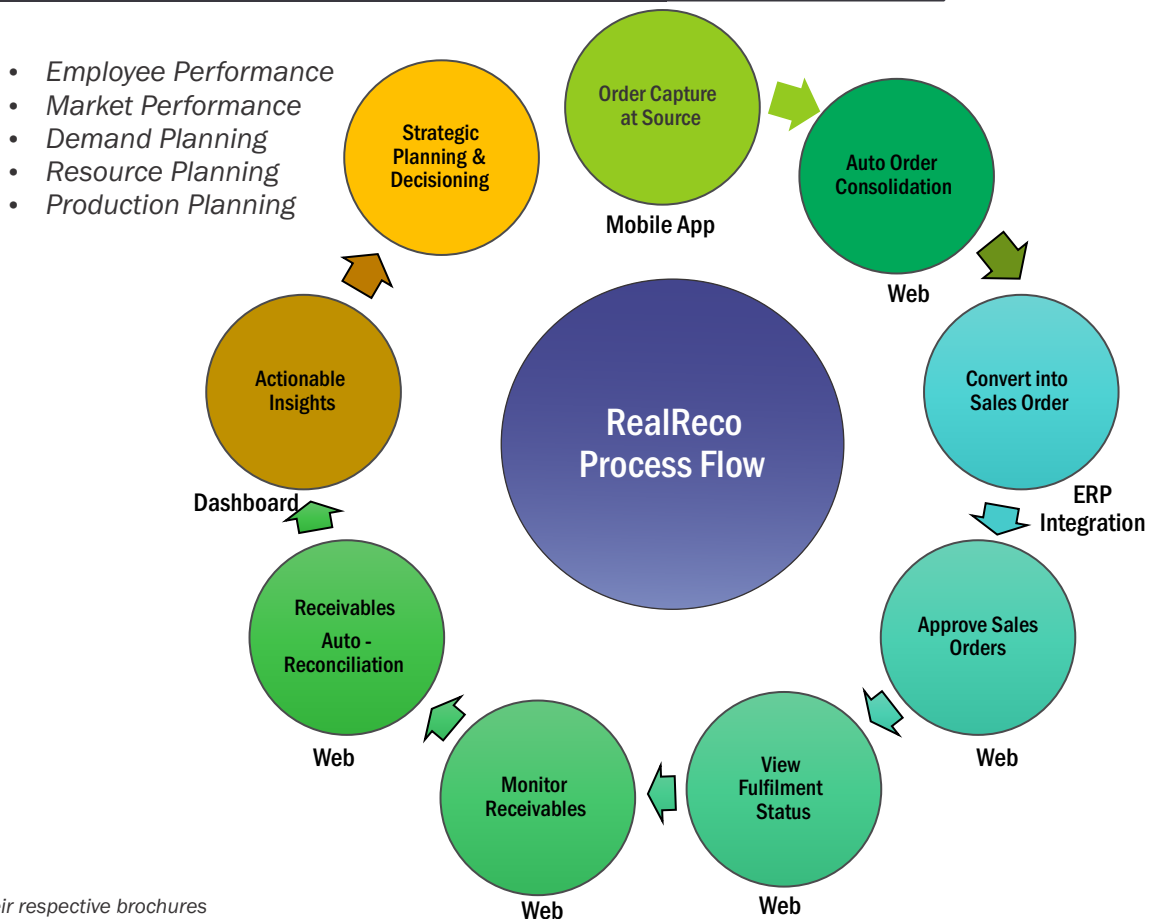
- Employee Performance
- Market Performance
- Demand Planning
- Resource Planning
- Production Planning

Order Capture at Source

Mobile App

Auto Order Consolidation

Web

Strategic Planning & Decisioning

RealReco Process Flow

Convert into Sales Order

ERP Integration

Actionable Insights

Dashboard

Approve Sales Orders

Web

Receivables Auto - Reconciliation

Web

Monitor Receivables

Web

View Fulfilment Status

Web

ir respective brochures